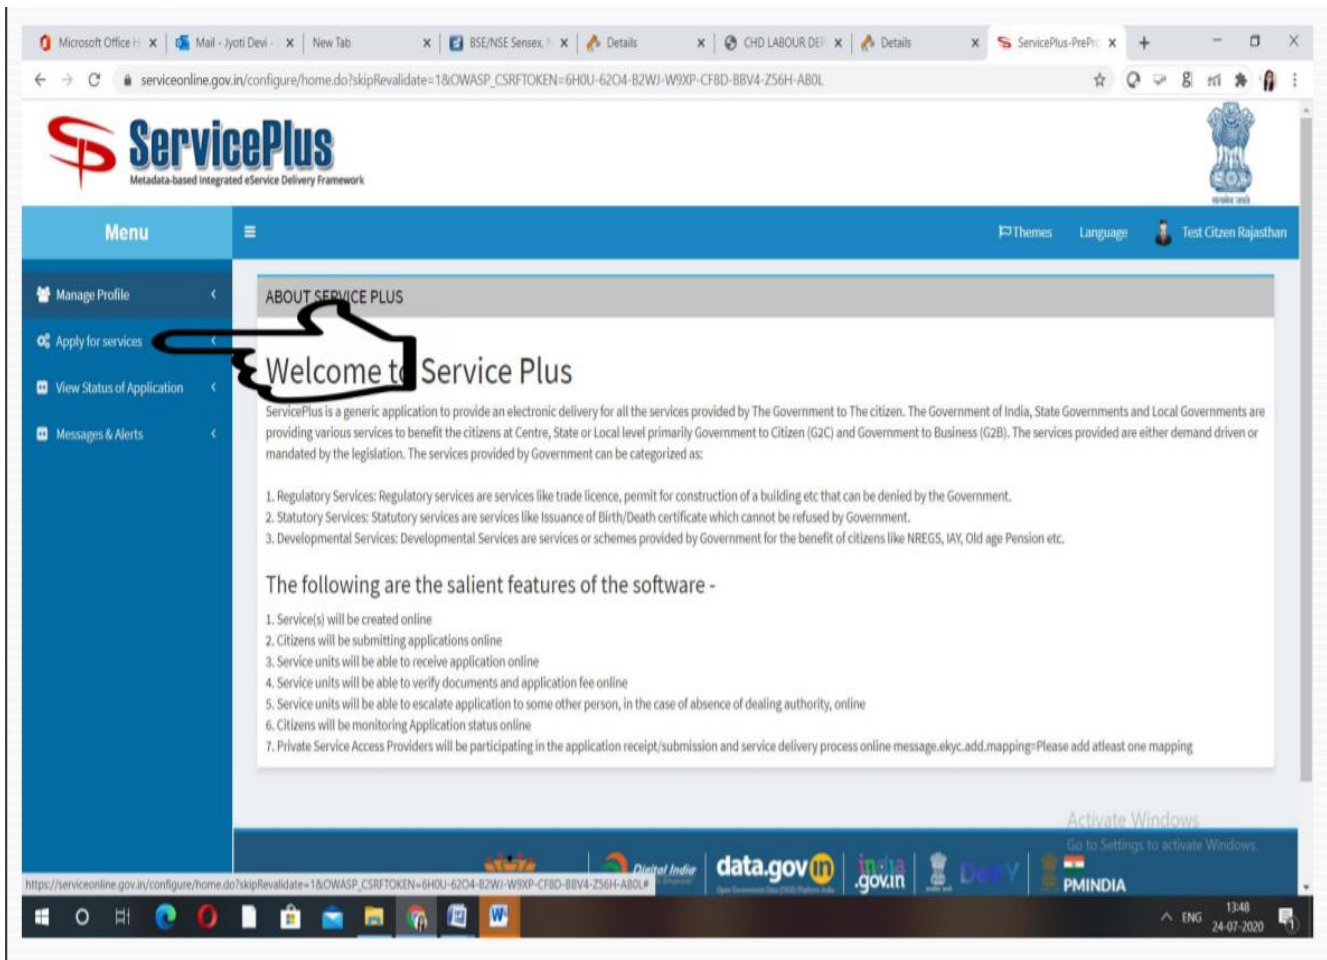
Microsoft Office H | Mail - Jyoti Devi - | New Tab | BSE/NSE Sensex, | Details | CHD LABOUR DE | Details | ServicePlus-PrePr

serviceonline.gov.in/configure/home.do?skipRevalidate=1&OWASP_CSRFTOKEN=6H0U-6204-B2WJ-W9XP-CF8D-8BV4-Z56H-AB0L

ServicePlus
Metadata-based Integrated eService Delivery Framework

Menu

Themes Language Test Citizen Rajasthan

Manage Profile
Apply for services
View Status of Application
Messages & Alerts

ABOUT SERVICE PLUS

Welcome to Service Plus

ServicePlus is a generic application to provide an electronic delivery for all the services provided by The Government to The citizen. The Government of India, State Governments and Local Governments are providing various services to benefit the citizens at Centre, State or Local level primarily Government to Citizen (G2C) and Government to Business (G2B). The services provided are either demand driven or mandated by the legislation. The services provided by Government can be categorized as:

1. Regulatory Services: Regulatory services are services like trade licence, permit for construction of a building etc that can be denied by the Government.
2. Statutory Services: Statutory services are services like Issuance of Birth/Death certificate which cannot be refused by Government.
3. Developmental Services: Developmental Services are services or schemes provided by Government for the benefit of citizens like NREGS, IAY, Old age Pension etc.

The following are the salient features of the software -

1. Service(s) will be created online
2. Citizens will be submitting applications online
3. Service units will be able to receive application online
4. Service units will be able to verify documents and application fee online
5. Service units will be able to escalate application to some other person, in the case of absence of dealing authority, online
6. Citizens will be monitoring Application status online
7. Private Service Access Providers will be participating in the application receipt/submission and service delivery process online message.ekyc.add.mapping=Please add atleast one mapping

Activate Windows
Go to Settings to activate Windows.

Digital India data.gov.in india.gov.in PMINDIA

https://serviceonline.gov.in/configure/home.do?skipRevalidate=1&OWASP_CSRFTOKEN=6H0U-6204-B2WJ-W9XP-CF8D-8BV4-Z56H-AB0L#

ENG 13:48 24-07-2020